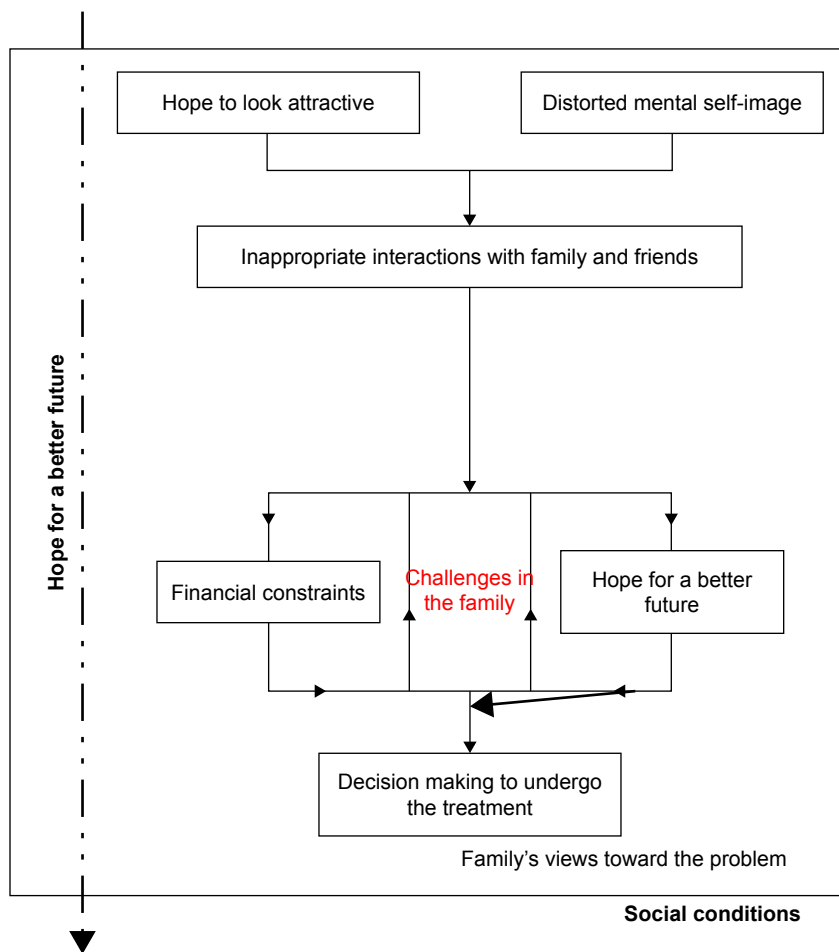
Hope for a better future

Hope to look attractive

Distorted mental self-image

Inappropriate interactions with family and friends

Financial constraints

Challenges in the family

Hope for a better future

Decision making to undergo the treatment

Family's views toward the problem

Social conditions